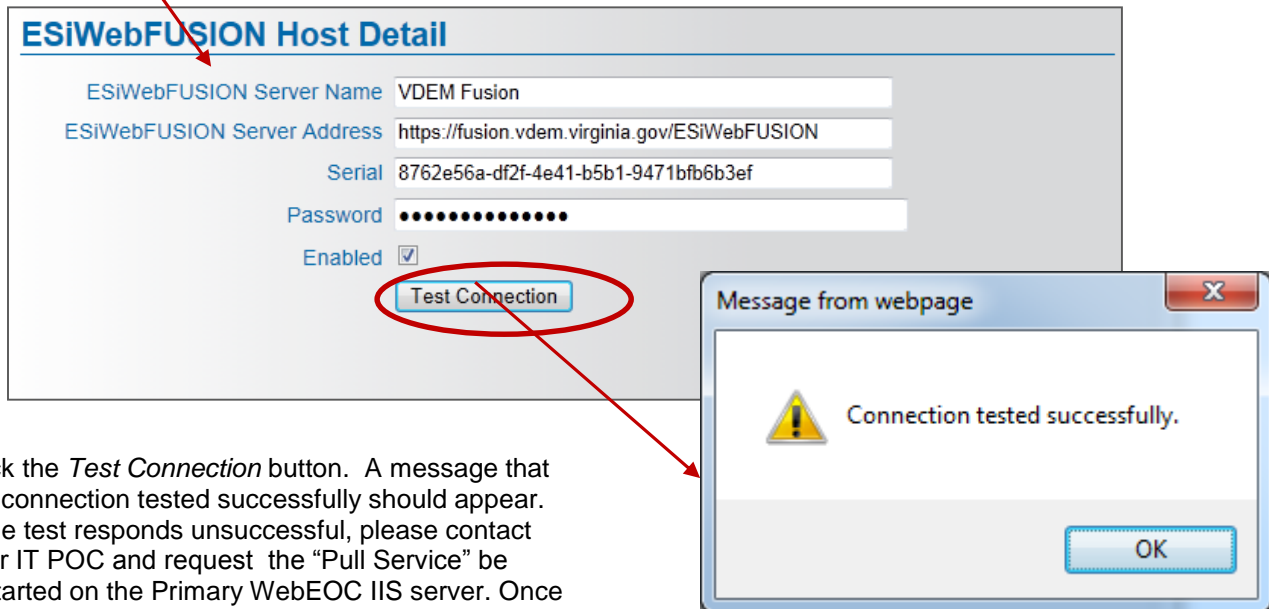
ESiWebFUSION Host Detail

ESiWebFUSION Server Name VDEM Fusion

ESiWebFUSION Server Address https://fusion.vdem.virginia.gov/ESiWebFUSION

Serial 8762e56a-df2f-4e41-b5b1-9471bfb6b3ef

Password ••••••••••••••

Enabled ☑

Test Connection

Message from webpage

Connection tested successfully.

OK

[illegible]k the *Test Connection* button. A message that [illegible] connection tested successfully should appear. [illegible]e test responds unsuccessful, please contact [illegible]r IT POC and request the "Pull Service" be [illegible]tarted on the Primary WebEOC IIS server. Once